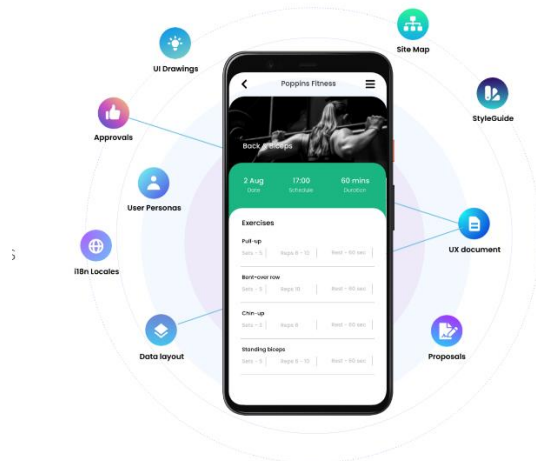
UI Drawings

Site Map

StyleGuide

Approvals

User Personas

i18n Locales

Data layout

UX document

Proposals

Poppins Fitness

Back & Biceps

2 Aug
Date

17:00
Schedule

60 mins
Duration

Exercises

Pull-up
Sets - 5 | Reps 8 - 10 | Rest - 60 sec

Bent-over row
Sets - 3 | Reps 10 | Rest - 60 sec

Chin-up
Sets - 3 | Reps 8 | Rest - 60 sec

Standing biceps
Sets - 3 | Reps 8 - 10 | Rest - 60 sec